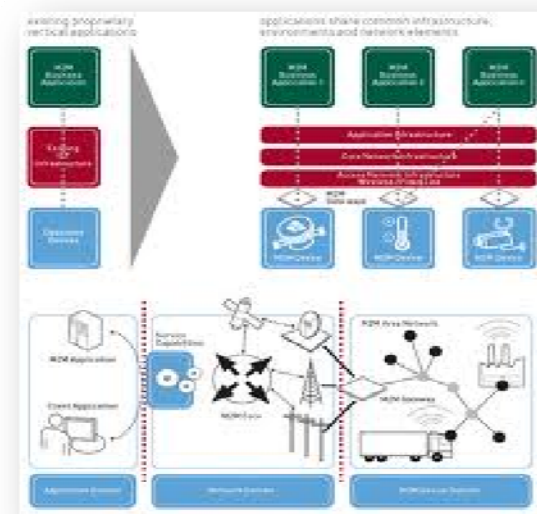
existing proprietary vertical applications

applications share common infrastructure, environments and network elements

M2M Business Application

Existing IT Infrastructure

Dedicated Devices

M2M Business Application 1

M2M Business Application 2

M2M Business Application 3

Application Infrastructure

Core Network Infrastructure

Access Network Infrastructure Wireless / Fixed Line

M2M Gateways

M2M Device

M2M Device

M2M Device

M2M Application

Client Application

Service Capabilities

M2M Core

M2M Area Network

M2M Gateway

Application Domain

Network Domain

M2M Device Domain